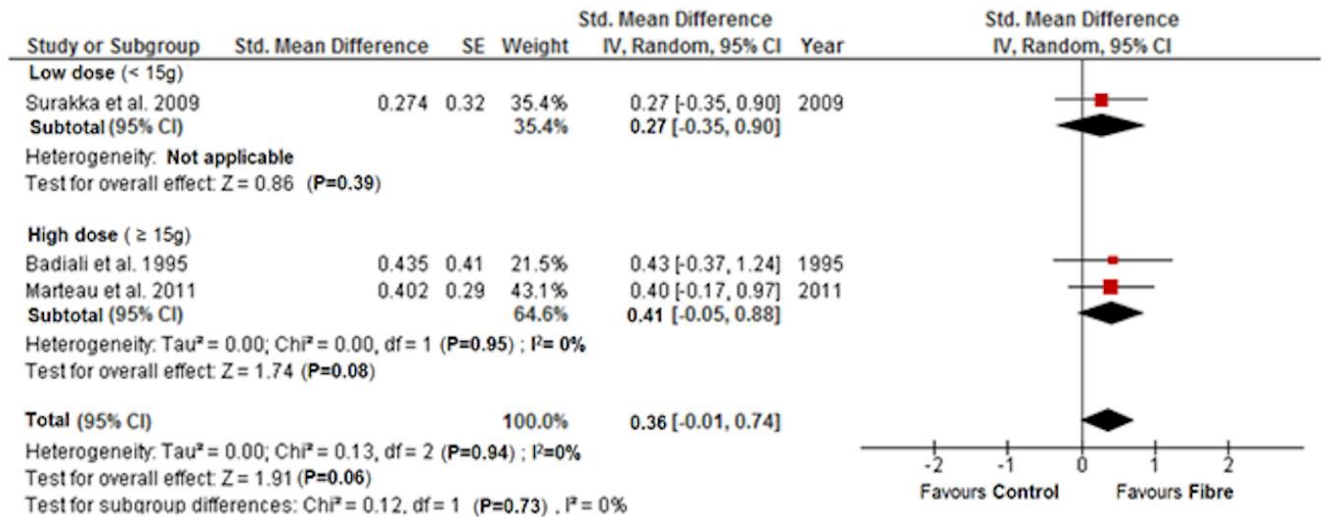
| Study or Subgroup | Std. Mean Difference | SE | Weight | Std. Mean Difference IV, Random, 95% CI | Year | Std. Mean Difference IV, Random, 95% CI |
|---|---|---|---|---|---|---|
| **Low dose** (< 15g) | | | | | | |
| Surakka et al. 2009 | 0.274 | 0.32 | 35.4% | 0.27 [-0.35, 0.90] | 2009 | |
| **Subtotal** (95% CI) | | | 35.4% | **0.27 [-0.35, 0.90]** | | |
| Heterogeneity: **Not applicable** | | | | | | |
| Test for overall effect: Z = 0.86 (**P=0.39**) | | | | | | |
| **High dose** ( ≥ 15g) | | | | | | |
| Badiali et al. 1995 | 0.435 | 0.41 | 21.5% | 0.43 [-0.37, 1.24] | 1995 | |
| Marteau et al. 2011 | 0.402 | 0.29 | 43.1% | 0.40 [-0.17, 0.97] | 2011 | |
| **Subtotal** (95% CI) | | | 64.6% | **0.41 [-0.05, 0.88]** | | |
| Heterogeneity: Tau² = 0.00; Chi² = 0.00, df = 1 (**P=0.95**) ; I²= **0%** | | | | | | |
| Test for overall effect: Z = 1.74 (**P=0.08**) | | | | | | |
| **Total** (95% CI) | | | 100.0% | **0.36 [-0.01, 0.74]** | | |
| Heterogeneity: Tau² = 0.00; Chi² = 0.13, df = 2 (**P=0.94**) ; I²=**0%** | | | | | | |
| Test for overall effect: Z = 1.91 (**P=0.06**) | | | | | | |
| Test for subgroup differences: Chi² = 0.12, df = 1 (**P=0.73**) , I² = 0% | | | | | | |

-2 -1 0 1 2

Favours **Control** Favours **Fibre**